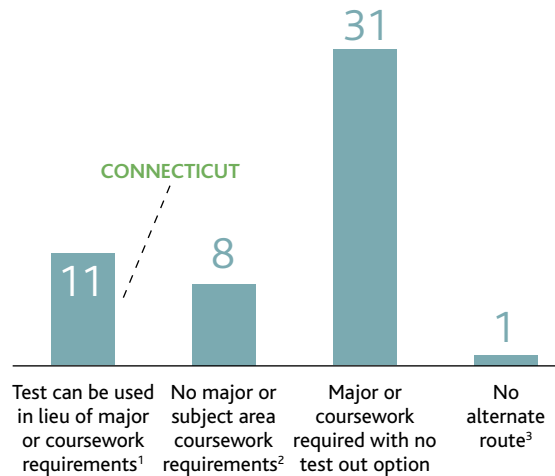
31

CONNECTICUT

11

8

1

Test can be used in lieu of major or coursework requirements$^1$

No major or subject area coursework requirements$^2$

Major or coursework required with no test out option

No alternate route$^3$